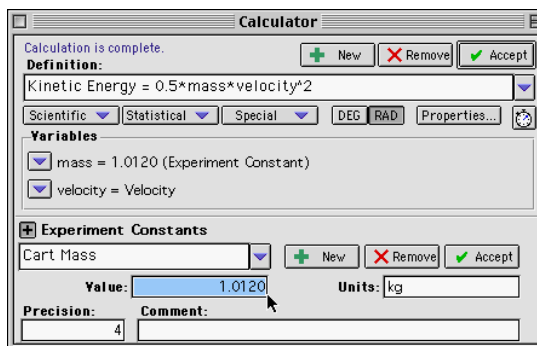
Calculator

Calculation is complete.
Definition:

New | Remove | Accept

Kinetic Energy = 0.5*mass*velocity^2

Scientific | Statistical | Special | DEG | RAD | Properties...

Variables

mass = 1.0120 (Experiment Constant)

velocity = Velocity

Experiment Constants

Cart Mass

New | Remove | Accept

Value: 1.0120

Units: kg

Precision: 4

Comment: